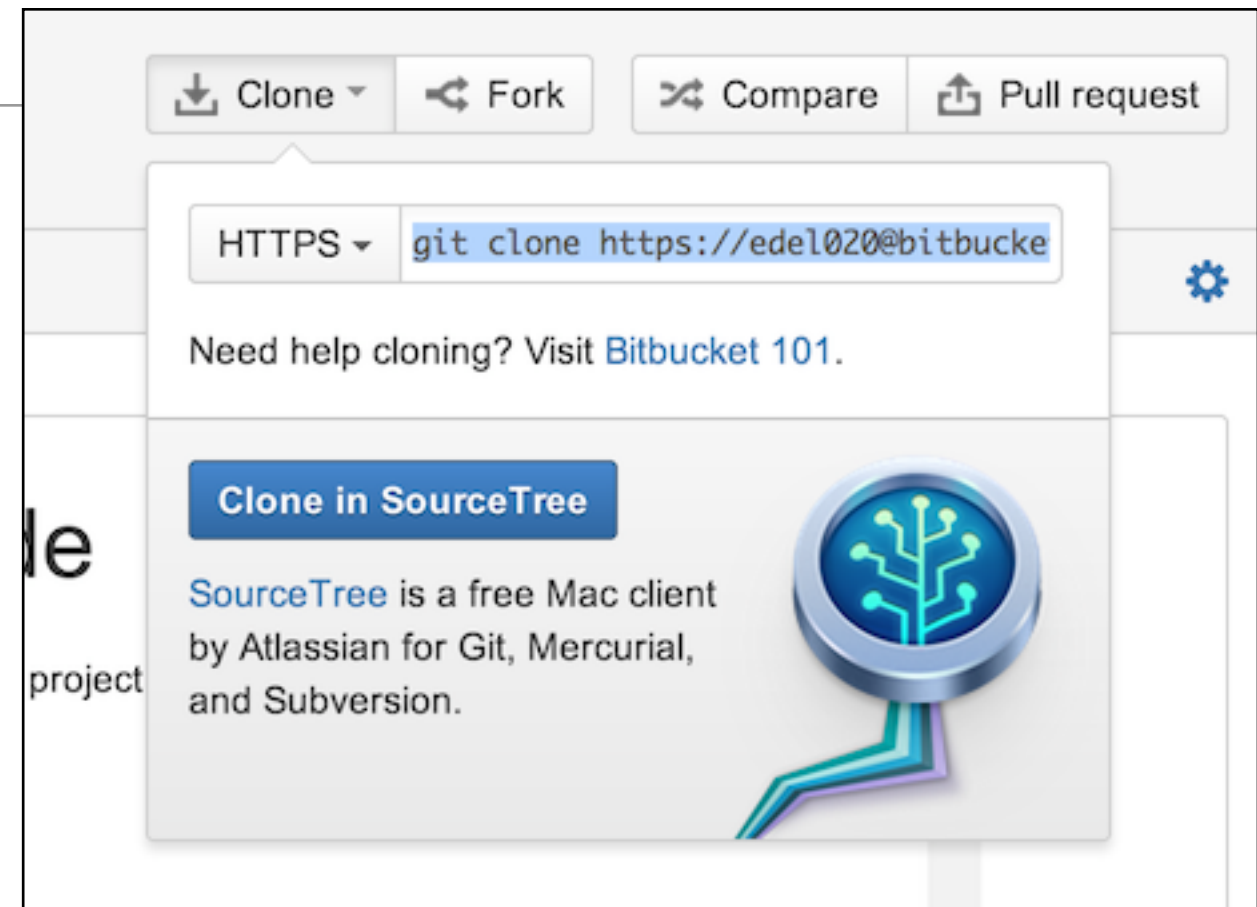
Clone Fork Compare Pull request

HTTPS git clone https://edel020@bitbucke

Need help cloning? Visit Bitbucket 101.

Clone in SourceTree

SourceTree is a free Mac client by Atlassian for Git, Mercurial, and Subversion.

le

project